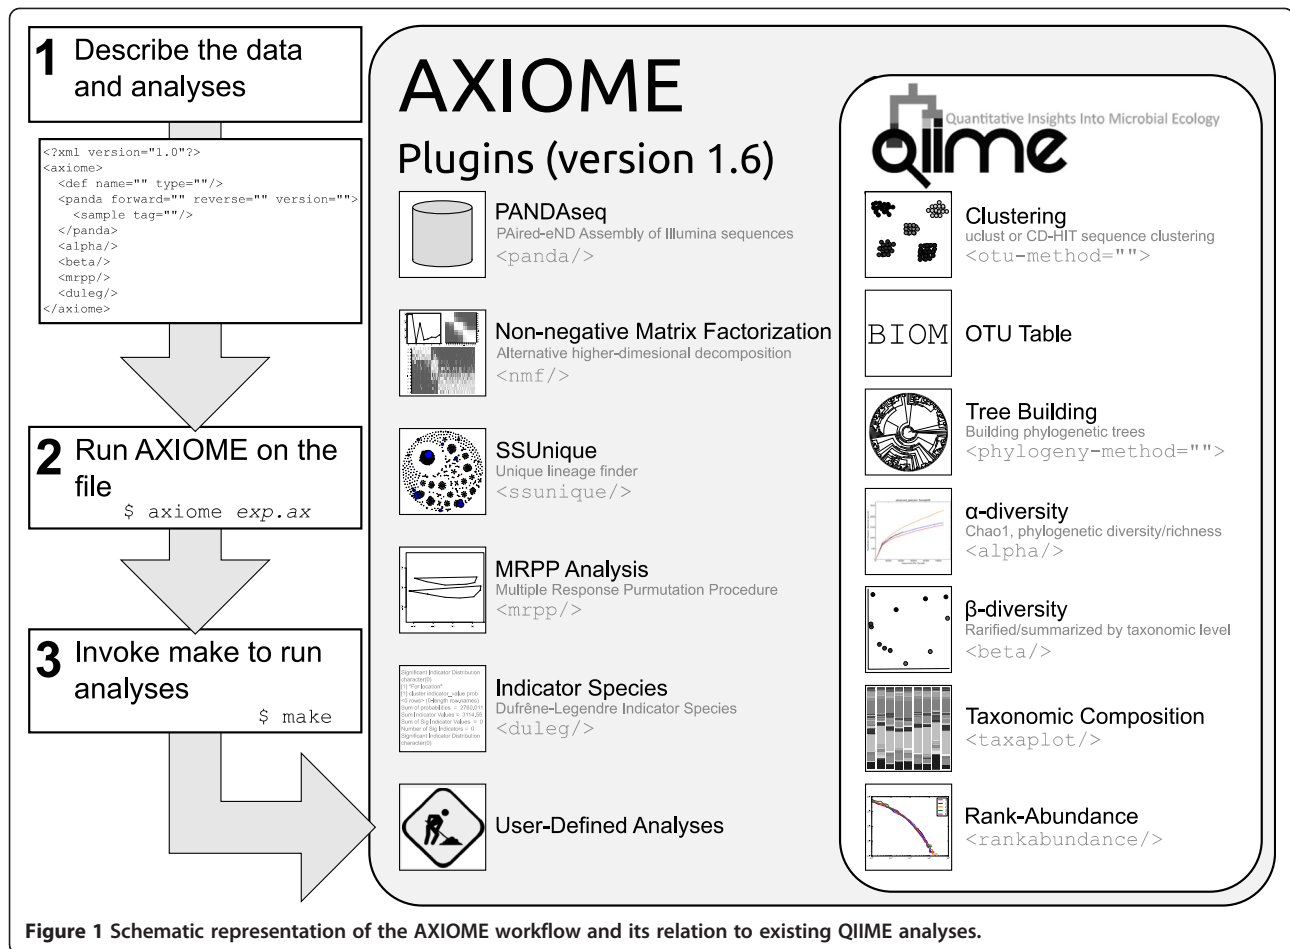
1 Describe the data and analyses

<?xml version="1.0"?>
<axiome>
<def name="" type=""/>
<panda forward="" reverse="" version="">
<sample tag=""/>
</panda>
<alpha/>
<beta/>
<mrpp/>
<duleg/>
</axiome>

2 Run AXIOME on the file
$ axiome exp.ax

3 Invoke make to run analyses
$ make

AXIOME

Plugins (version 1.6)

PANDAseq
PAired-eND Assembly of Illumina sequences
<panda/>

Non-negative Matrix Factorization
Alternative higher-dimesional decomposition
<nmf/>

SSUnique
Unique lineage finder
<ssunique/>

MRPP Analysis
Multiple Response Purmutation Procedure
<mrpp/>

Indicator Species
Dufrêne-Legendre Indicator Species
<duleg/>

User-Defined Analyses

QIIME Quantitative Insights Into Microbial Ecology

Clustering
uclust or CD-HIT sequence clustering
<otu-method="">

BIOM OTU Table

Tree Building
Building phylogenetic trees
<phylogeny-method="">

α-diversity
Chao1, phylogenetic diversity/richness
<alpha/>

β-diversity
Rarified/summarized by taxonomic level
<beta/>

Taxonomic Composition
<taxaplot/>

Rank-Abundance
<rankabundance/>

Figure 1 Schematic representation of the AXIOME workflow and its relation to existing QIIME analyses.